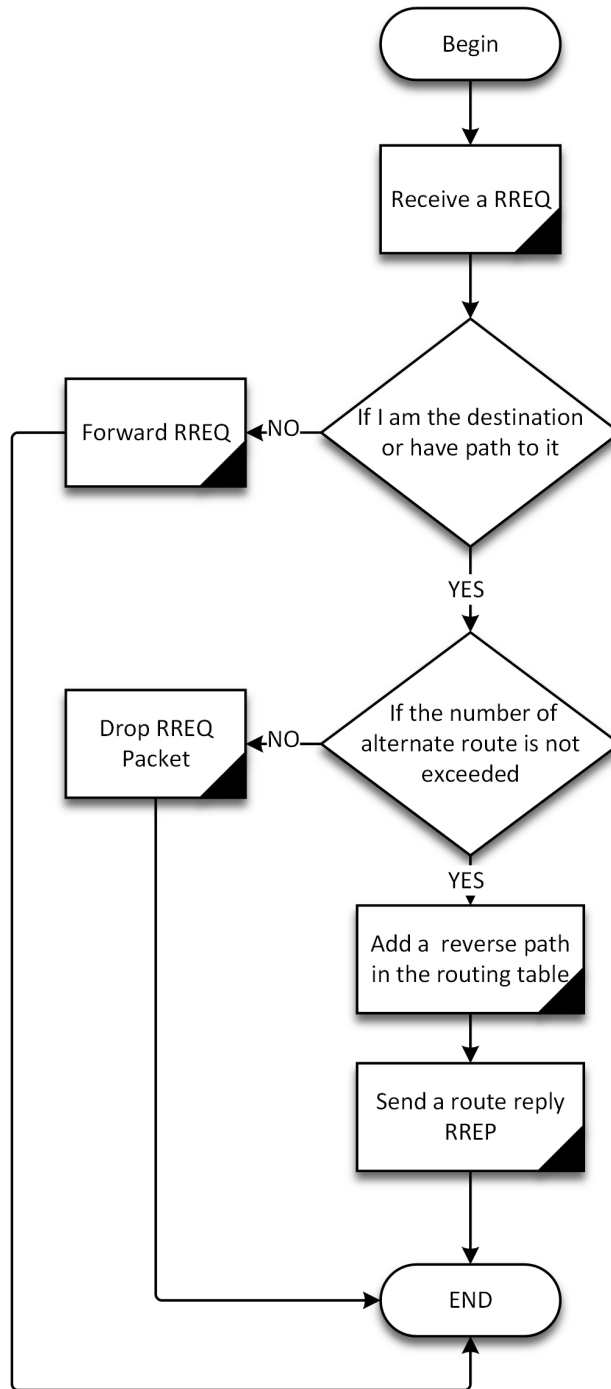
Begin

Receive a RREQ

If I am the destination or have path to it

NO

Forward RREQ

YES

If the number of alternate route is not exceeded

NO

Drop RREQ Packet

YES

Add a reverse path in the routing table

Send a route reply RREP

END